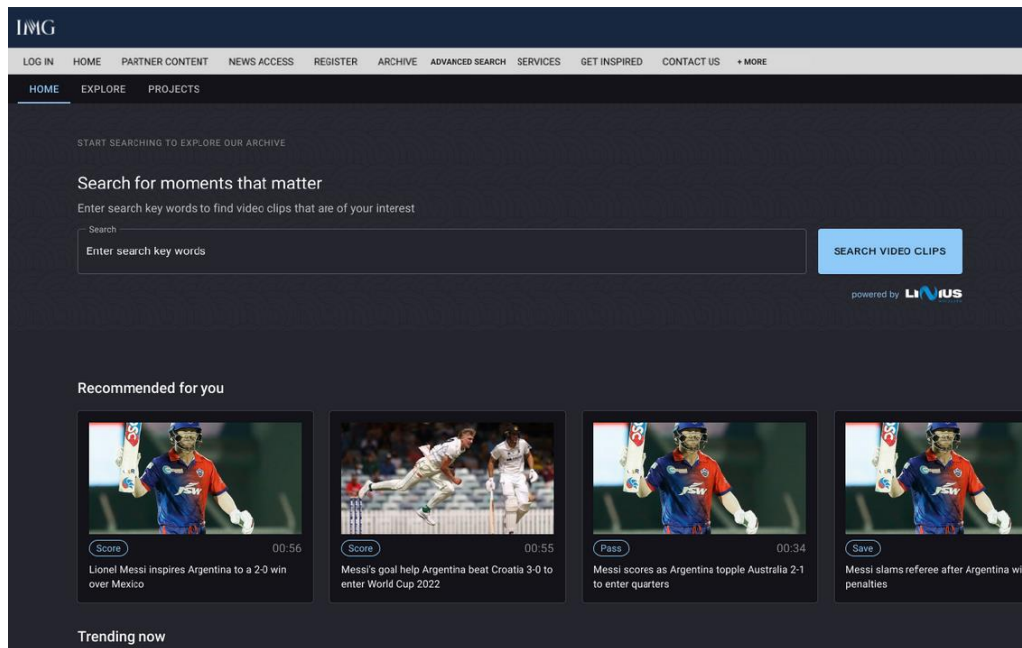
IMG

LOG IN HOME PARTNER CONTENT NEWS ACCESS REGISTER ARCHIVE ADVANCED SEARCH SERVICES GET INSPIRED CONTACT US + MORE

HOME EXPLORE PROJECTS

START SEARCHING TO EXPLORE OUR ARCHIVE

Search for moments that matter

Enter search key words to find video clips that are of your interest

Search

Enter search key words

SEARCH VIDEO CLIPS

powered by LINIUS

Recommended for you

Score 00:56
Lionel Messi inspires Argentina to a 2-0 win over Mexico

Score 00:55
Messi's goal help Argentina beat Croatia 3-0 to enter World Cup 2022

Pass 00:34
Messi scores as Argentina topple Australia 2-1 to enter quarters

Save
Messi slams referee after Argentina wi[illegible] penalties

Trending now